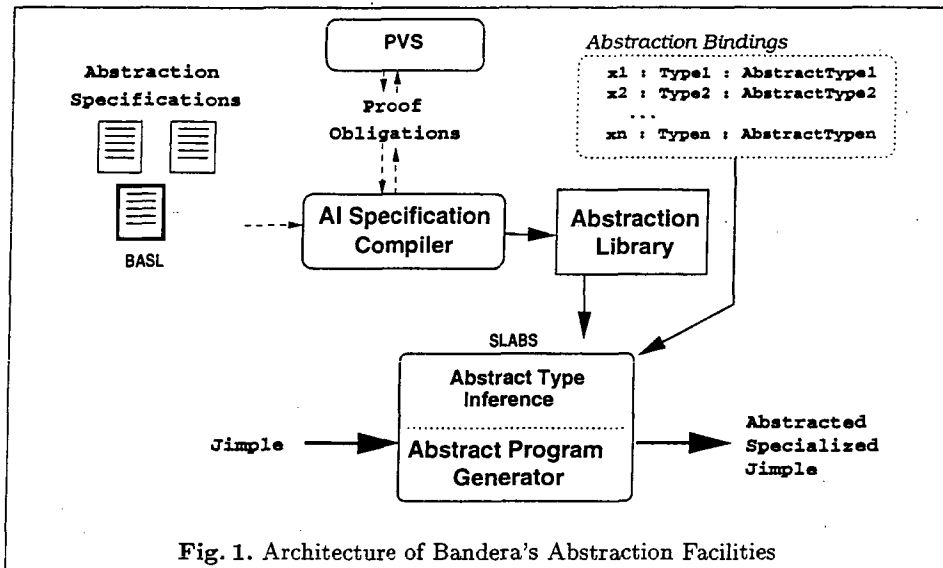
PVS

Abstraction Bindings

x1 : Type1 : AbstractType1
x2 : Type2 : AbstractType2
...
xn : Typen : AbstractTypen

Abstraction Specifications

Proof Obligations

BASL

AI Specification Compiler

Abstraction Library

SLABS

Abstract Type Inference

Jimple

Abstract Program Generator

Abstracted Specialized Jimple

Fig. 1. Architecture of Bandera's Abstraction Facilities